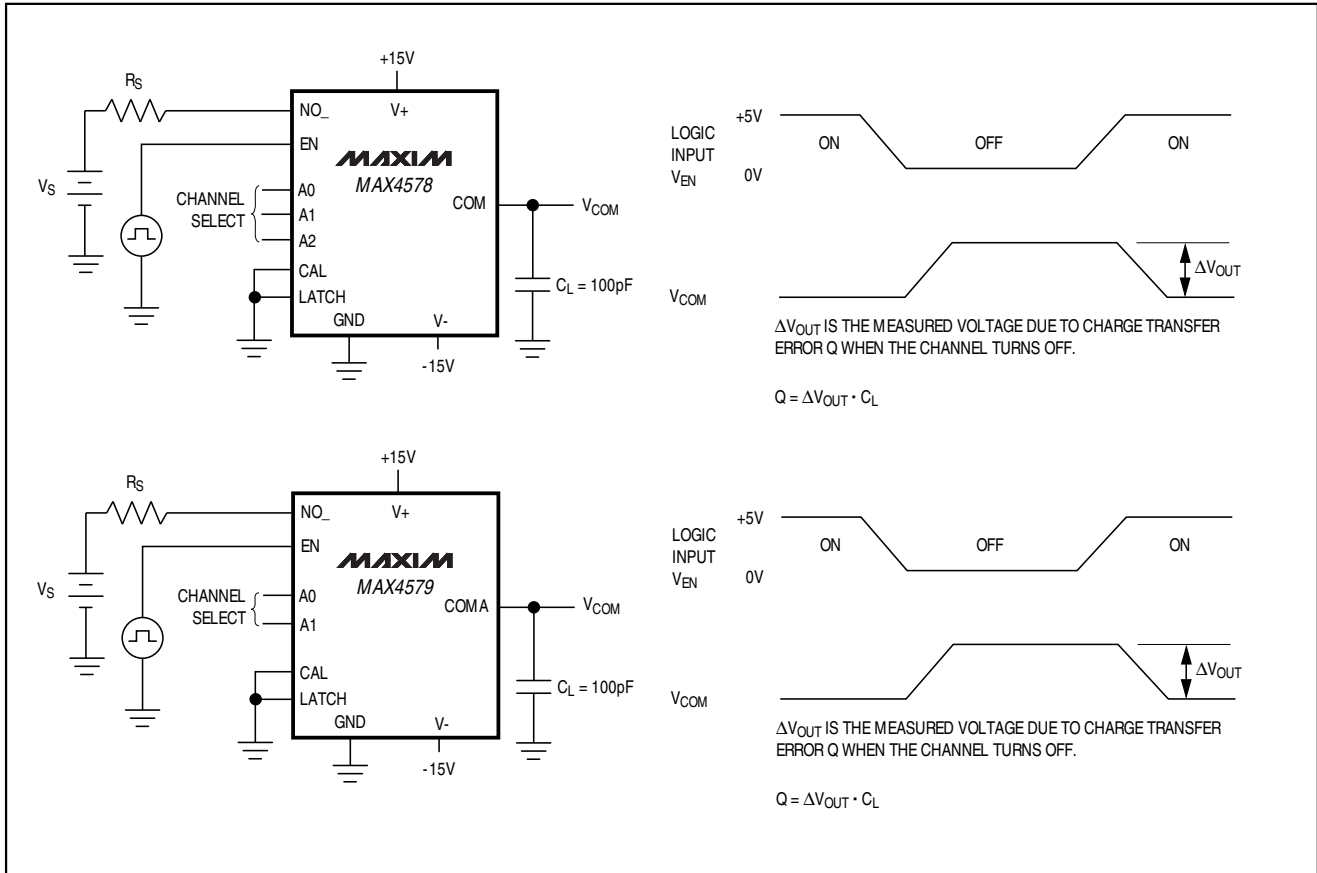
+15V
$R_S$
NO_
V+
EN
MAXIM
MAX4578
$V_S$
CHANNEL SELECT
A0
A1
A2
COM
$V_{COM}$
CAL
LATCH
$C_L = 100pF$
GND
V-
-15V

LOGIC INPUT $V_{EN}$
+5V
0V
ON
OFF
ON
$V_{COM}$
$\Delta V_{OUT}$

$\Delta V_{OUT}$ IS THE MEASURED VOLTAGE DUE TO CHARGE TRANSFER ERROR Q WHEN THE CHANNEL TURNS OFF.

$Q = \Delta V_{OUT} \cdot C_L$

+15V
$R_S$
NO_
V+
EN
MAXIM
MAX4579
$V_S$
CHANNEL SELECT
A0
A1
COMA
$V_{COM}$
CAL
LATCH
$C_L = 100pF$
GND
V-
-15V

LOGIC INPUT $V_{EN}$
+5V
0V
ON
OFF
ON
$V_{COM}$
$\Delta V_{OUT}$

$\Delta V_{OUT}$ IS THE MEASURED VOLTAGE DUE TO CHARGE TRANSFER ERROR Q WHEN THE CHANNEL TURNS OFF.

$Q = \Delta V_{OUT} \cdot C_L$